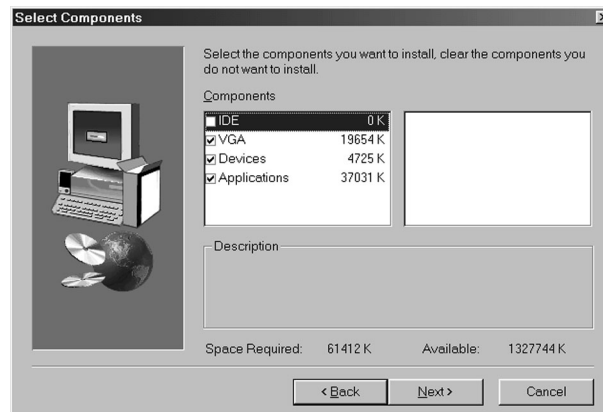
Select Components

Select the components you want to install, clear the components you do not want to install.

Components

| | |
|---|---|
| IDE | 0 K |
| VGA | 19654 K |
| Devices | 4725 K |
| Applications | 37031 K |

Description

Space Required: 61412 K Available: 1327744 K

< Back Next > Cancel